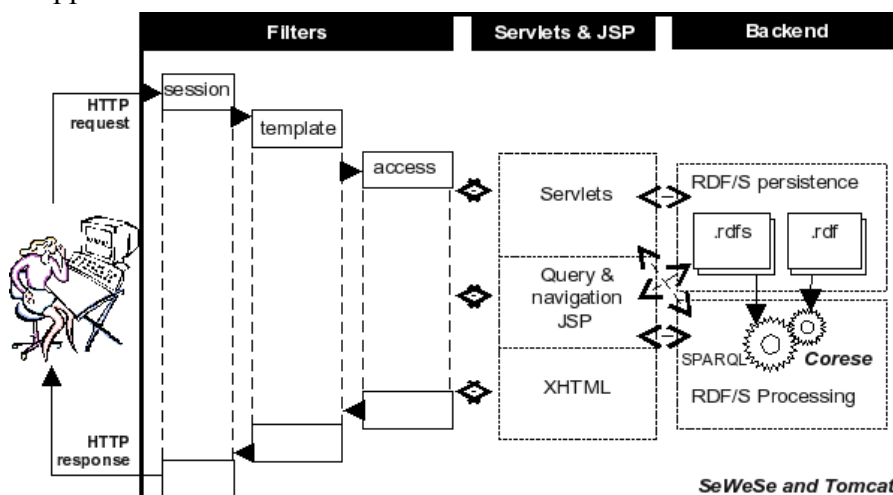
Filters

Servlets & JSP

Backend

HTTP request

session

template

access

Servlets

Query & navigation JSP

XHTML

RDF/S persistence

.rdfs

.rdf

SPARQL

Corese

RDF/S Processing

HTTP response

SeWeSe and Tomcat